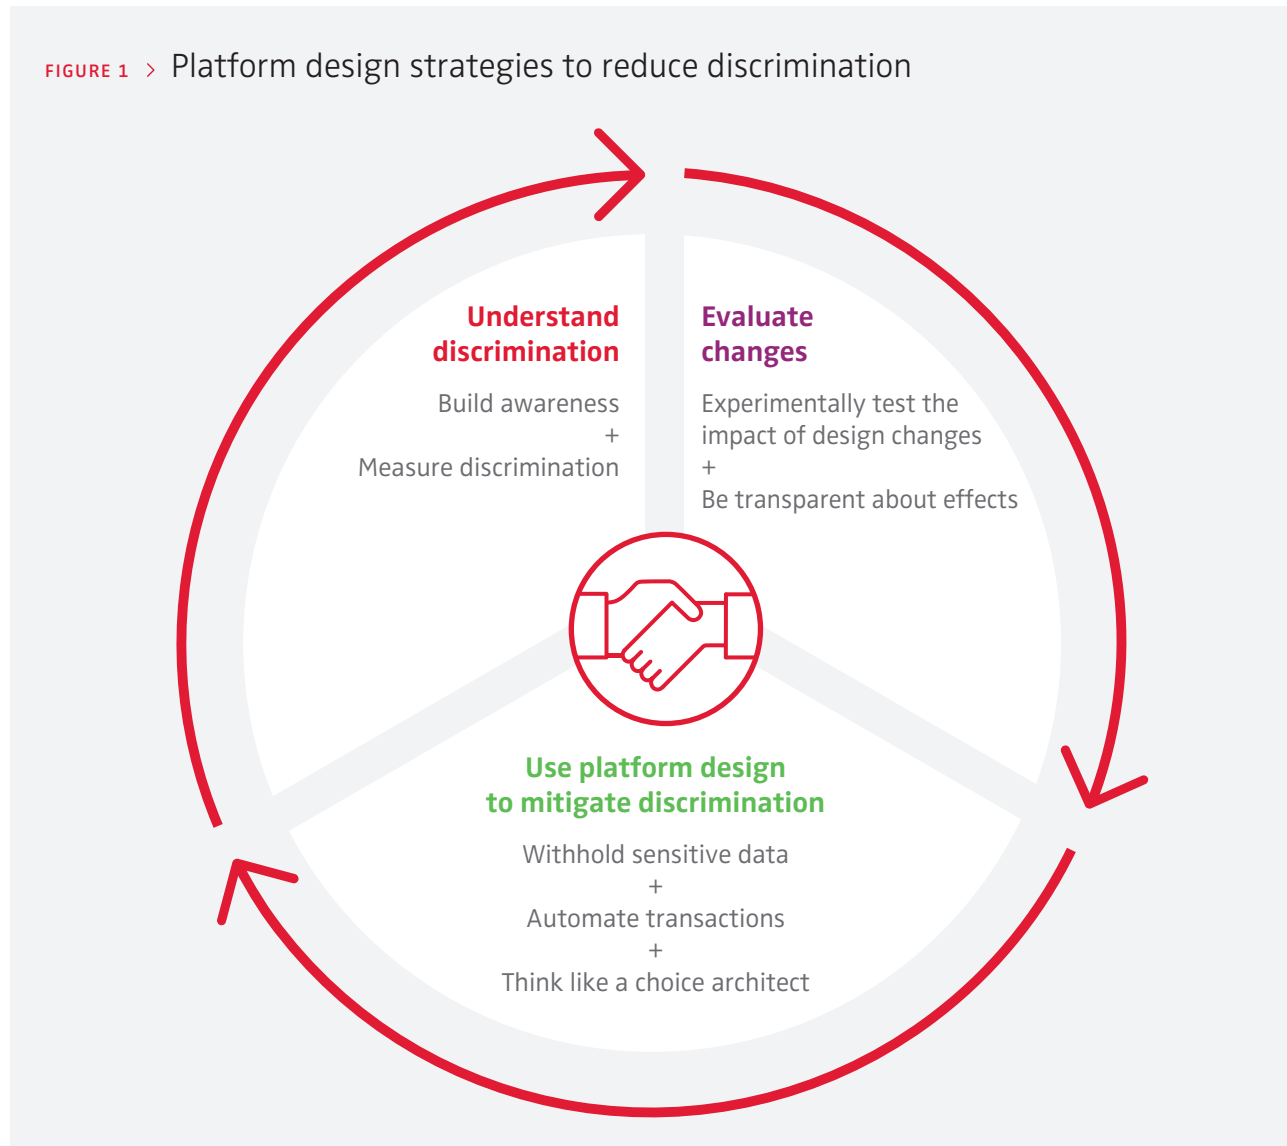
FIGURE 1 > Platform design strategies to reduce discrimination

Understand discrimination

Build awareness
+
Measure discrimination

Evaluate changes

Experimentally test the impact of design changes
+
Be transparent about effects

Use platform design to mitigate discrimination

Withhold sensitive data
+
Automate transactions
+
Think like a choice architect